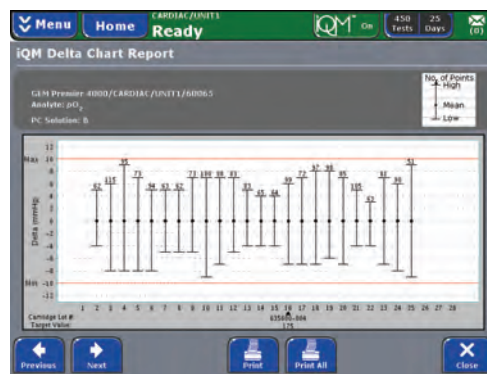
Menu Home CARDIAC/UNIT1 Ready iQM On 450 Tests 25 Days (0)

iQM Delta Chart Report

GEM Premier 4000/CARDIAC/UNIT1/60065
Analyte: $pO_2$
PC Solution: B

No. of Points
High
Mean
Low

12
Max 10
8
6
4
2
0
-2
-4
-6
-8
Min -10
-12

Delta (mmHg)

62 115 95 73 94 63 62 73 100 98 83 83 45 44 99 72 97 98 85 105 62 91 90 51

1 2 3 4 5 6 7 8 9 10 11 12 13 14 15 16 17 18 19 20 21 22 23 24 25 26 27 28

Cartridge Lot #: 035000-006
Target Value: 175

Previous Next Print Print All Close